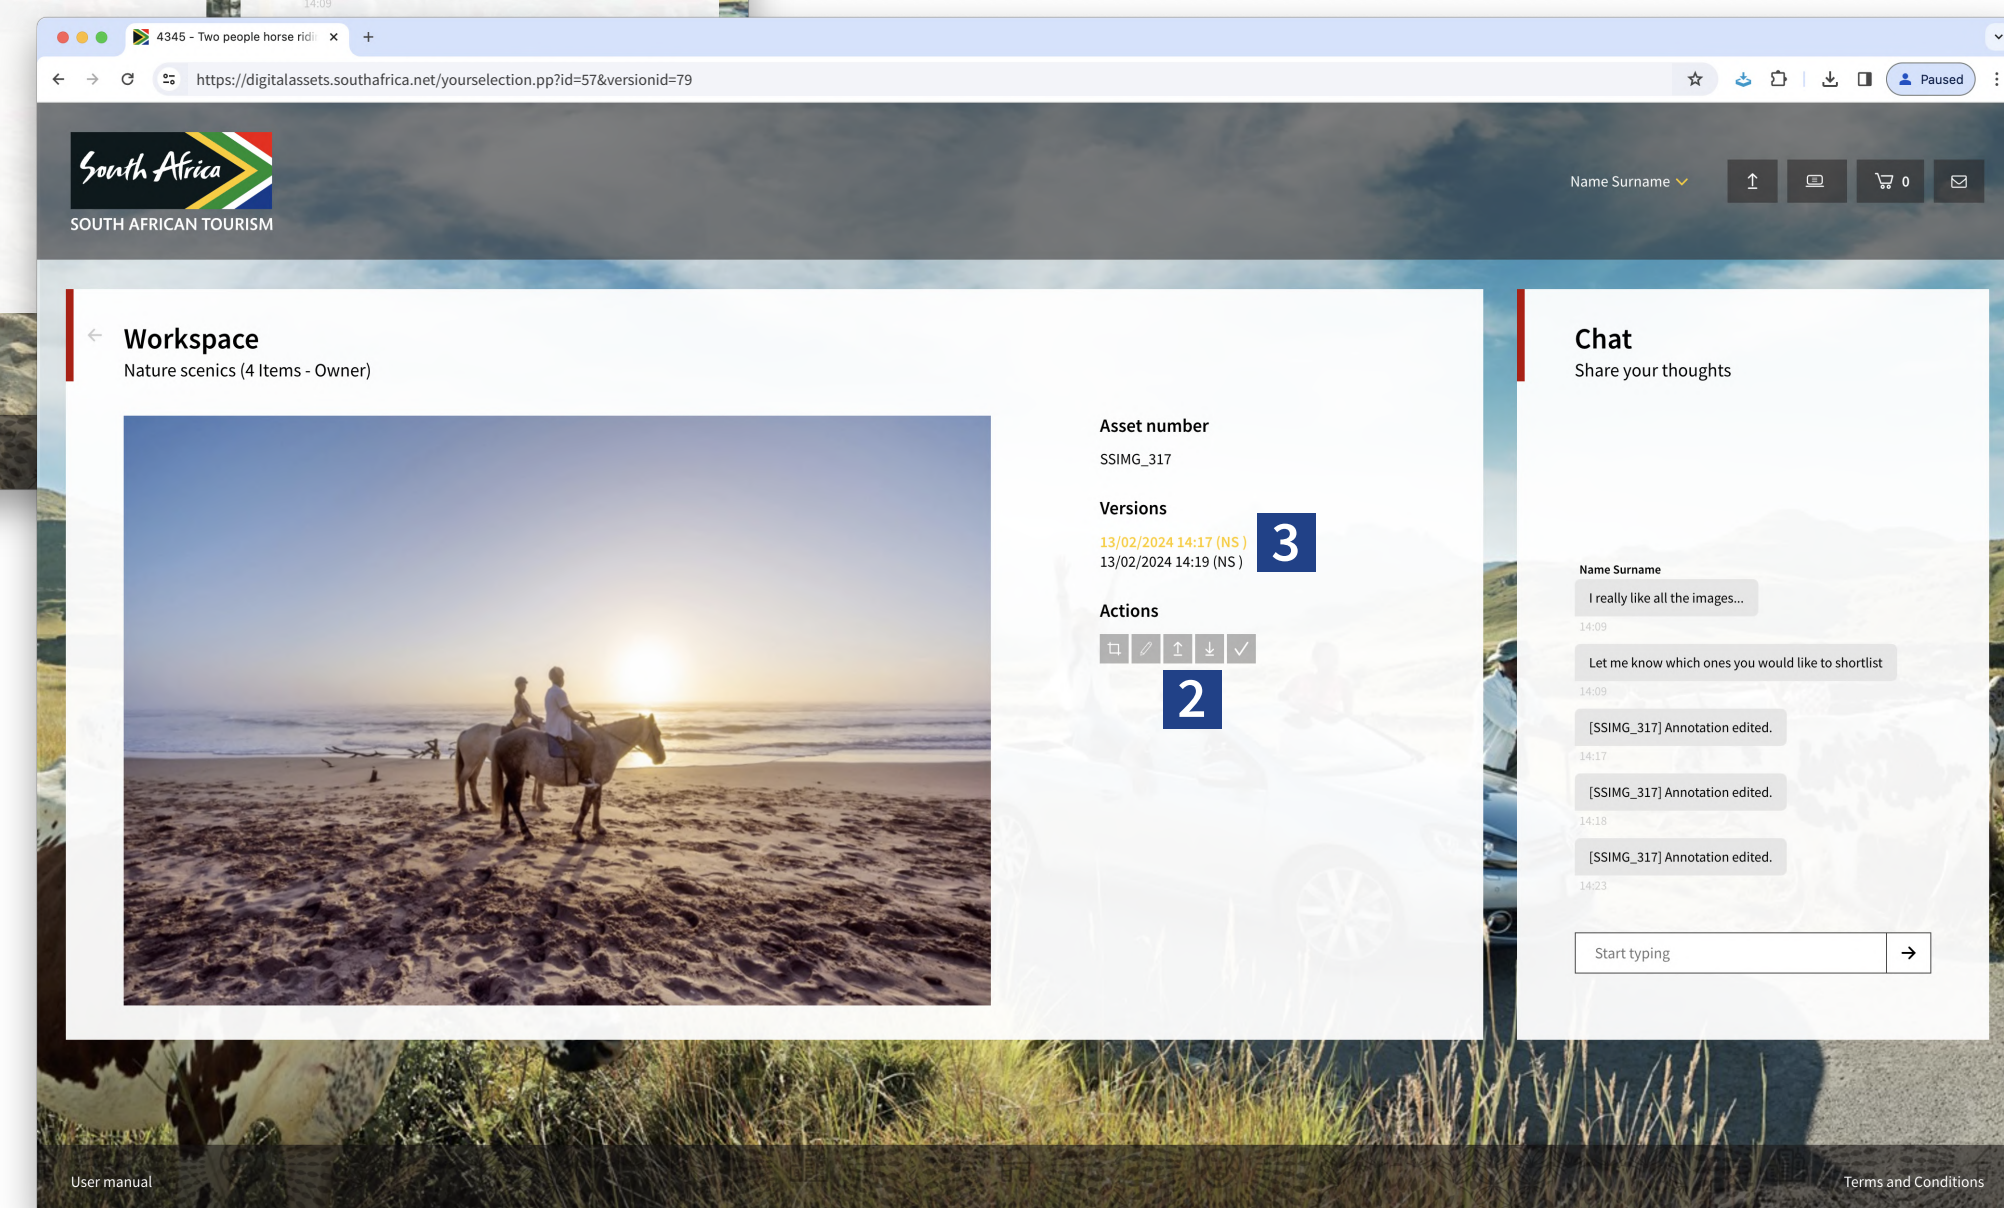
4345 - Two people horse ridi
https://digitalassets.southafrica.net/yourselection.pp?id=57&versionid=79
Paused

South Africa
SOUTH AFRICAN TOURISM

Name Surname
0

Workspace
Nature scenics (4 Items - Owner)

Asset number
SSIMG_317

Versions
13/02/2024 14:17 (NS )
13/02/2024 14:19 (NS )
3

Actions
2

Chat
Share your thoughts

Name Surname
I really like all the images...
14:09
Let me know which ones you would like to shortlist
14:09
[SSIMG_317] Annotation edited.
14:17
[SSIMG_317] Annotation edited.
14:18
[SSIMG_317] Annotation edited.
14:23

Start typing

User manual
Terms and Conditions